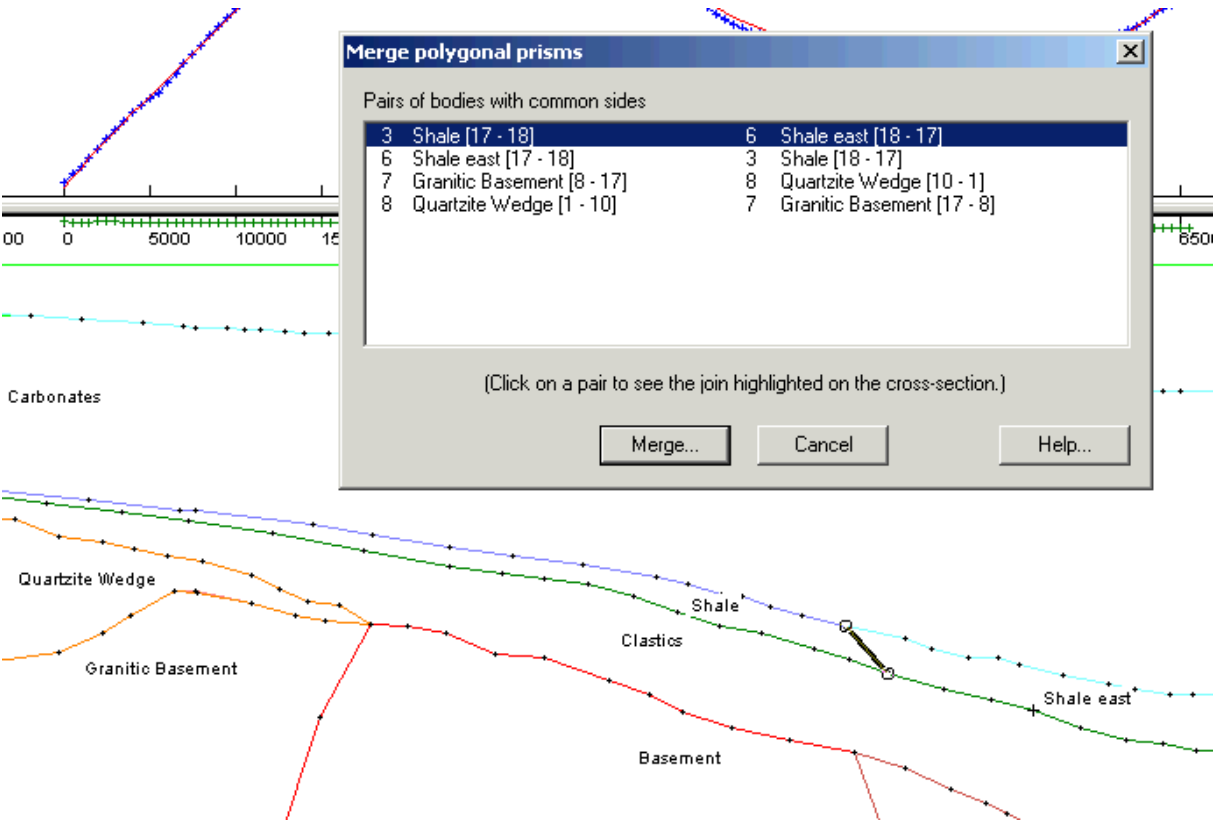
Merge polygonal prisms

Pairs of bodies with common sides

| | | | |
|---|---|---|---|
| 3 | Shale [17 - 18] | 6 | Shale east [18 - 17] |
| 6 | Shale east [17 - 18] | 3 | Shale [18 - 17] |
| 7 | Granitic Basement [8 - 17] | 8 | Quartzite Wedge [10 - 1] |
| 8 | Quartzite Wedge [1 - 10] | 7 | Granitic Basement [17 - 8] |

(Click on a pair to see the join highlighted on the cross-section.)

Merge... Cancel Help...

00 0 5000 10000 15 650

Carbonates

Quartzite Wedge

Granitic Basement

Shale

Clastics

Shale east

Basement